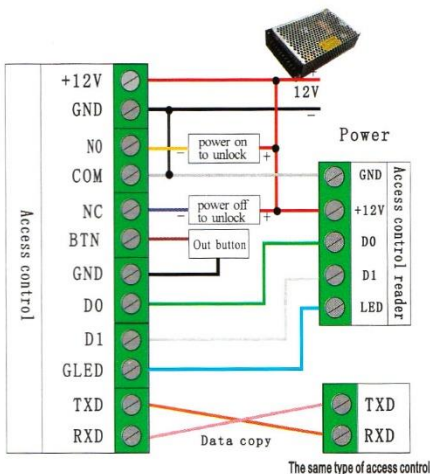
+12V
GND
NO
COM
NC
BTN
GND
D0
D1
GLED
TXD
RXD

Access control

12V
+
−
Power

power on to unlock
− +
power off to unlock
− +
Out button

GND
+12V
D0
D1
LED

Access control reader

TXD
RXD

Data copy

The same type of access control